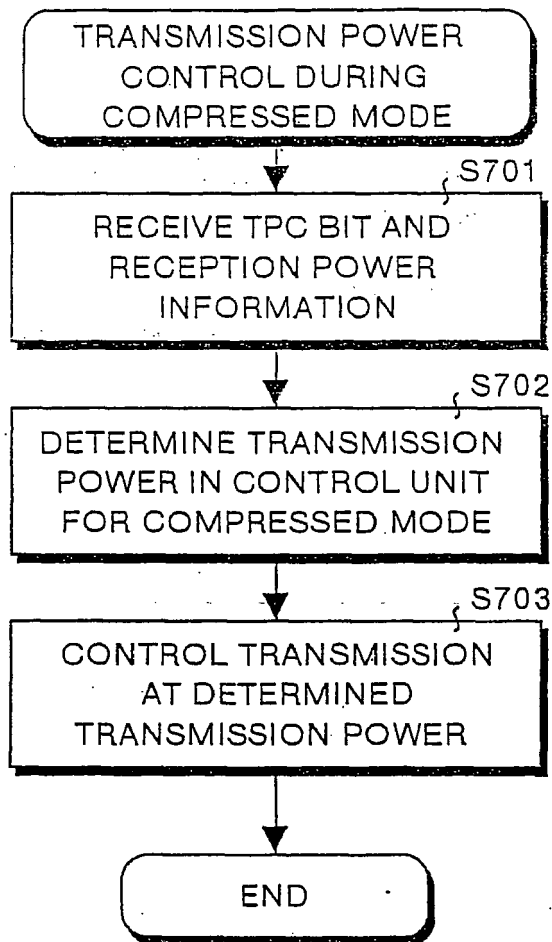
TRANSMISSION POWER CONTROL DURING COMPRESSED MODE

S701

RECEIVE TPC BIT AND RECEPTION POWER INFORMATION

S702

DETERMINE TRANSMISSION POWER IN CONTROL UNIT FOR COMPRESSED MODE

S703

CONTROL TRANSMISSION AT DETERMINED TRANSMISSION POWER

END